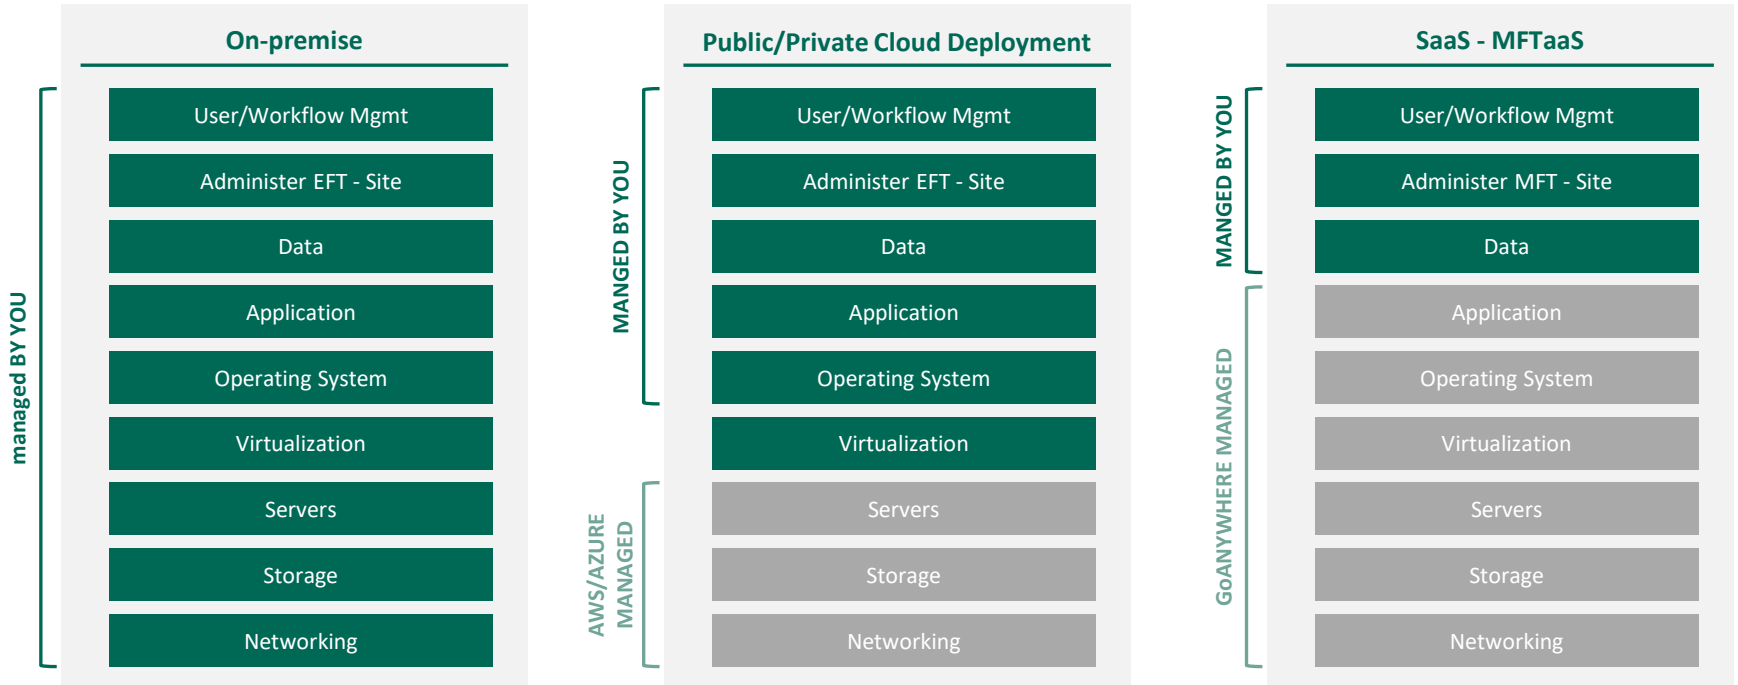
On-premise

managed BY YOU

User/Workflow Mgmt

Administer EFT - Site

Data

Application

Operating System

Virtualization

Servers

Storage

Networking

Public/Private Cloud Deployment

MANGED BY YOU

AWS/AZURE MANAGED

User/Workflow Mgmt

Administer EFT - Site

Data

Application

Operating System

Virtualization

Servers

Storage

Networking

SaaS - MFTaaS

MANGED BY YOU

GoANYWHERE MANAGED

User/Workflow Mgmt

Administer MFT - Site

Data

Application

Operating System

Virtualization

Servers

Storage

Networking